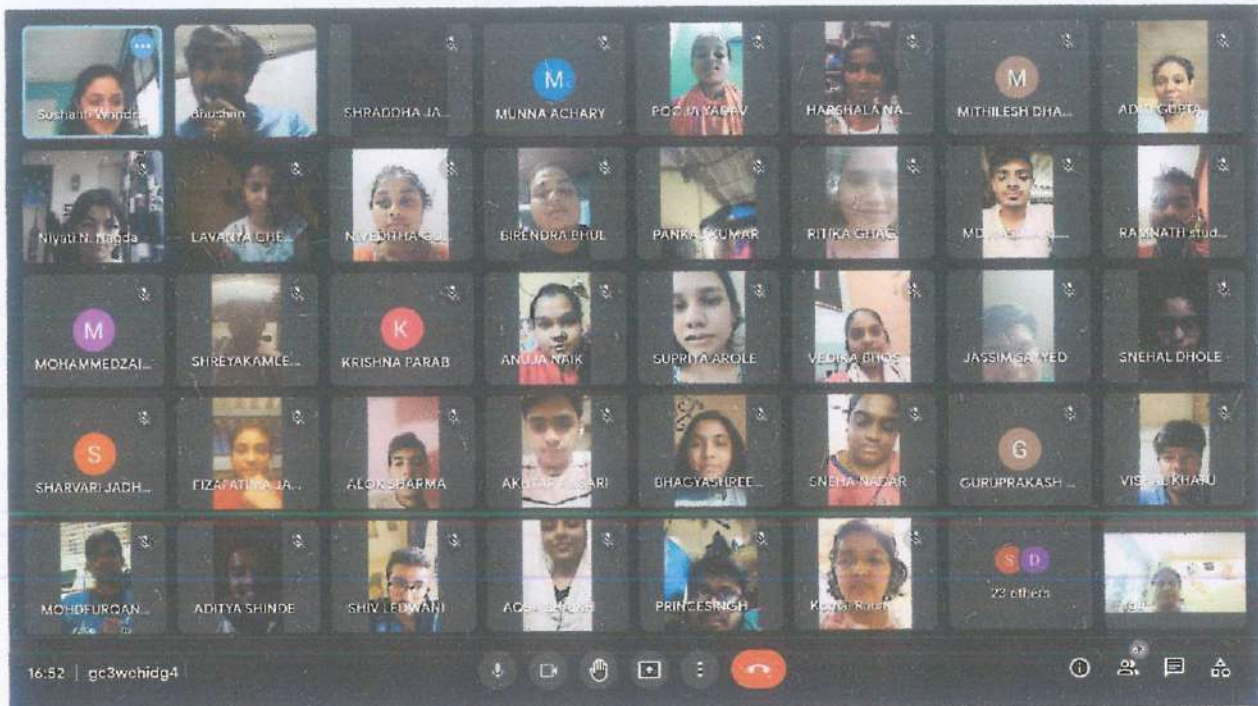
Sushant Wandre
Ruchan
SHRADDHA JA...
M
MUNNA ACHARY
POOJA YADAV
HARSHALA NA...
M
MITHILESH DHA...
ADITI GUPTA
Niyati N. Nagda
LAVANYA CHE...
NIVEDITHA G...
BIRENDRA BHUL
PANKAJ KUMAR
RITIKA GHAG
MD...
RAMNATH stud...
M
MOHAMMEDZAI...
SHREYAKAMLE...
K
KRISHNA PARAB
ANUJA NAIK
SUPRIYA AROLE
VEDIKA BHOS...
JASSIM SAYYED
SNEHAL DHOLE
S
SHARVARI JADH...
FIZAFATIMA JA...
ALOK SHARMA
AKHTAR ANSARI
BHAGYASHREE...
SNEHA NADAR
G
GURUPRAKASH...
VISHAL KHATU
MOHDFURQAN...
ADITYA SHINDE
SHIV LEDWANI
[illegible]
PRINCESINGH
Komal Rout
S D
23 others
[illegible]
16:52 | gc3wchidg4
62